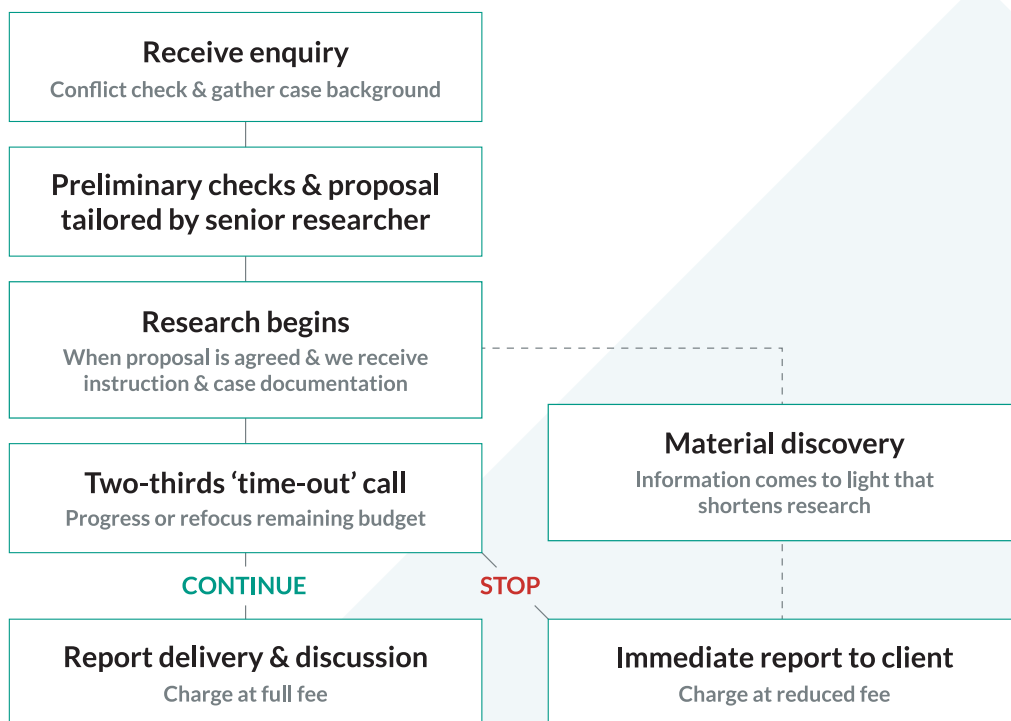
Receive enquiry
Conflict check & gather case background

Preliminary checks & proposal tailored by senior researcher

Research begins
When proposal is agreed & we receive instruction & case documentation

Two-thirds 'time-out' call
Progress or refocus remaining budget

CONTINUE

STOP

Report delivery & discussion
Charge at full fee

Material discovery
Information comes to light that shortens research

Immediate report to client
Charge at reduced fee